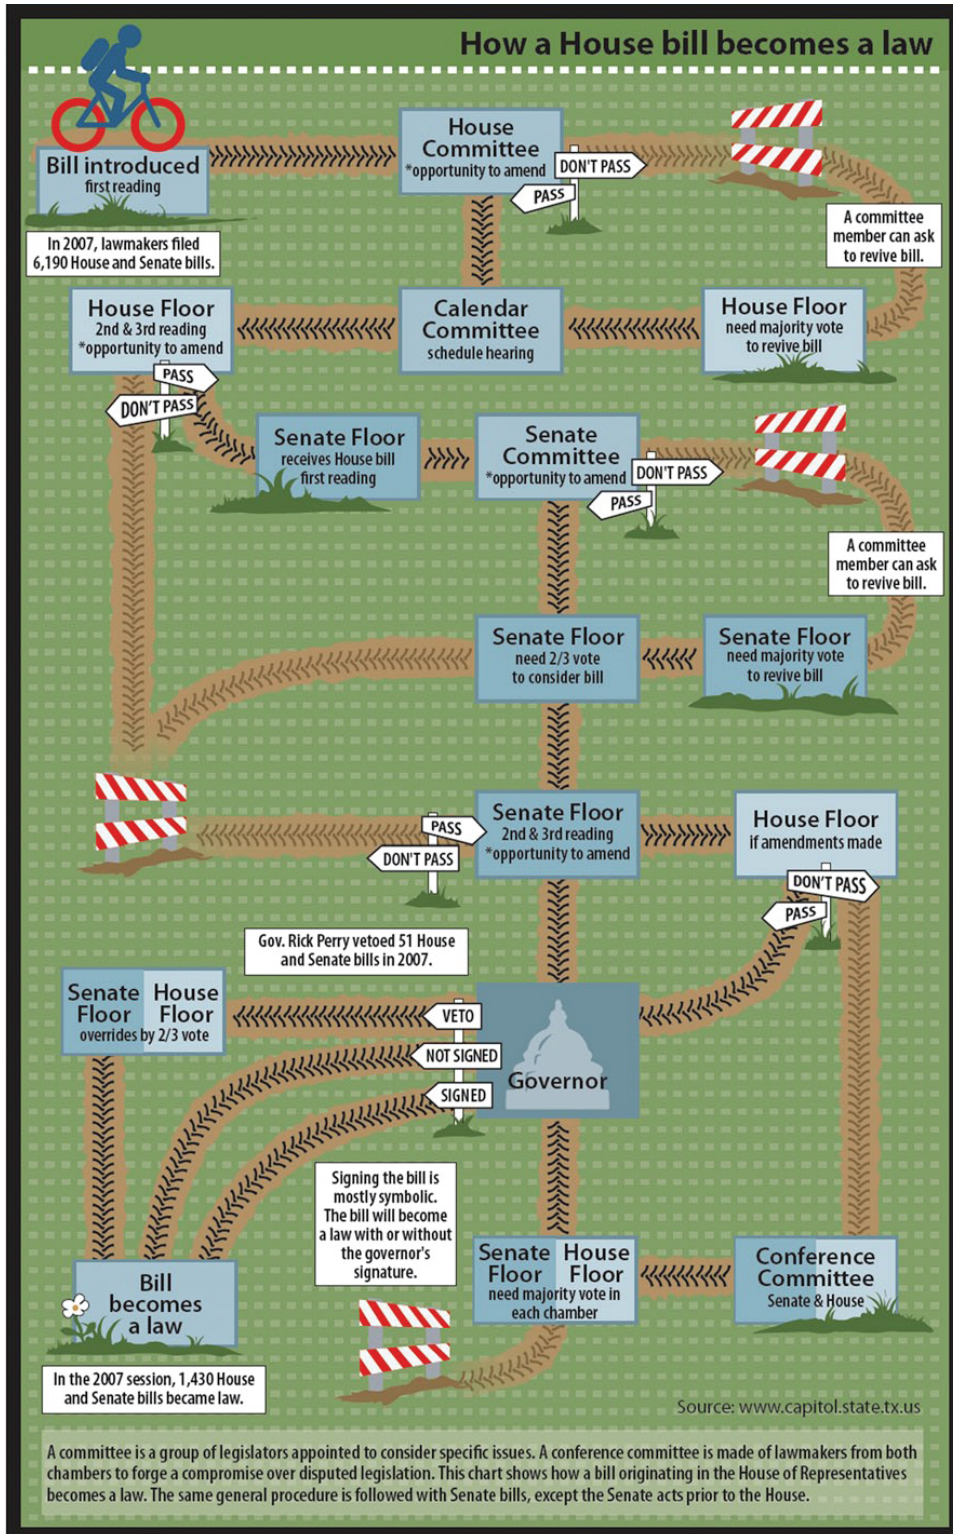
How a House bill becomes a law

Bill introduced
first reading

In 2007, lawmakers filed 6,190 House and Senate bills.

House Committee
*opportunity to amend

DON'T PASS

PASS

A committee member can ask to revive bill.

House Floor
2nd & 3rd reading
*opportunity to amend

Calendar Committee
schedule hearing

House Floor
need majority vote to revive bill

PASS

DON'T PASS

Senate Floor
receives House bill first reading

Senate Committee
*opportunity to amend

DON'T PASS

PASS

A committee member can ask to revive bill.

Senate Floor
need 2/3 vote to consider bill

Senate Floor
need majority vote to revive bill

PASS

DON'T PASS

Senate Floor
2nd & 3rd reading
*opportunity to amend

House Floor
if amendments made

DON'T PASS

PASS

Gov. Rick Perry vetoed 51 House and Senate bills in 2007.

Senate Floor House Floor
overrides by 2/3 vote

VETO

NOT SIGNED

SIGNED

Governor

Signing the bill is mostly symbolic. The bill will become a law with or without the governor's signature.

Bill becomes a law

Senate Floor House Floor
need majority vote in each chamber

Conference Committee
Senate & House

In the 2007 session, 1,430 House and Senate bills became law.

Source: www.capitol.state.tx.us

A committee is a group of legislators appointed to consider specific issues. A conference committee is made of lawmakers from both chambers to forge a compromise over disputed legislation. This chart shows how a bill originating in the House of Representatives becomes a law. The same general procedure is followed with Senate bills, except the Senate acts prior to the House.